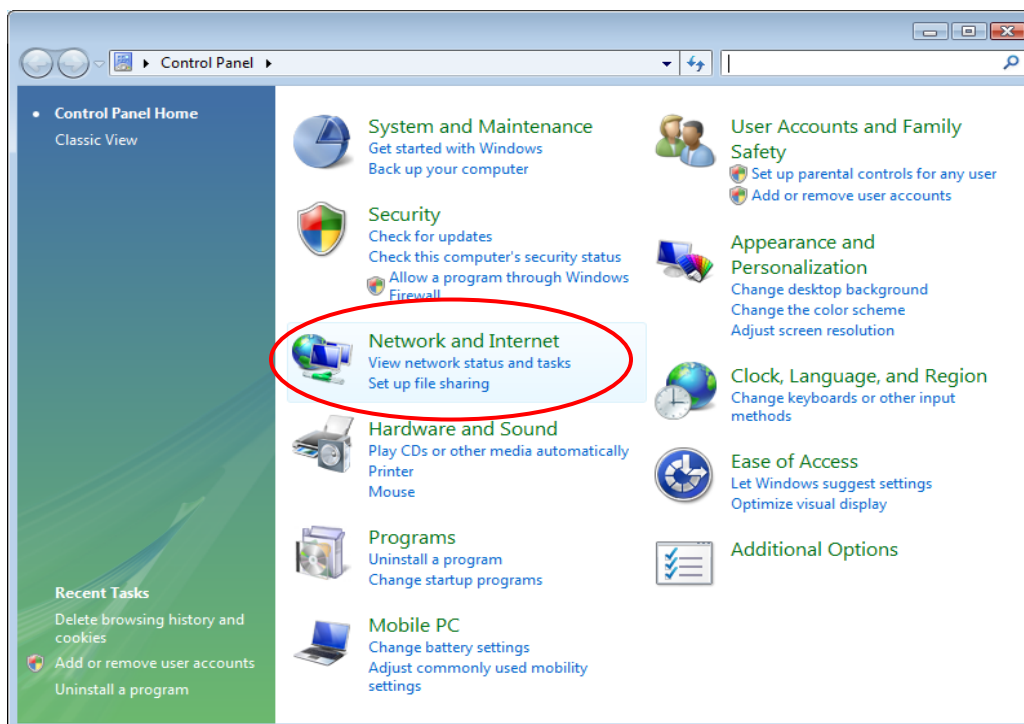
Control Panel

Control Panel Home
Classic View

Recent Tasks
Delete browsing history and cookies
Add or remove user accounts
Uninstall a program

System and Maintenance
Get started with Windows
Back up your computer

Security
Check for updates
Check this computer's security status
Allow a program through Windows Firewall

Network and Internet
View network status and tasks
Set up file sharing

Hardware and Sound
Play CDs or other media automatically
Printer
Mouse

Programs
Uninstall a program
Change startup programs

Mobile PC
Change battery settings
Adjust commonly used mobility settings

User Accounts and Family Safety
Set up parental controls for any user
Add or remove user accounts

Appearance and Personalization
Change desktop background
Change the color scheme
Adjust screen resolution

Clock, Language, and Region
Change keyboards or other input methods

Ease of Access
Let Windows suggest settings
Optimize visual display

Additional Options